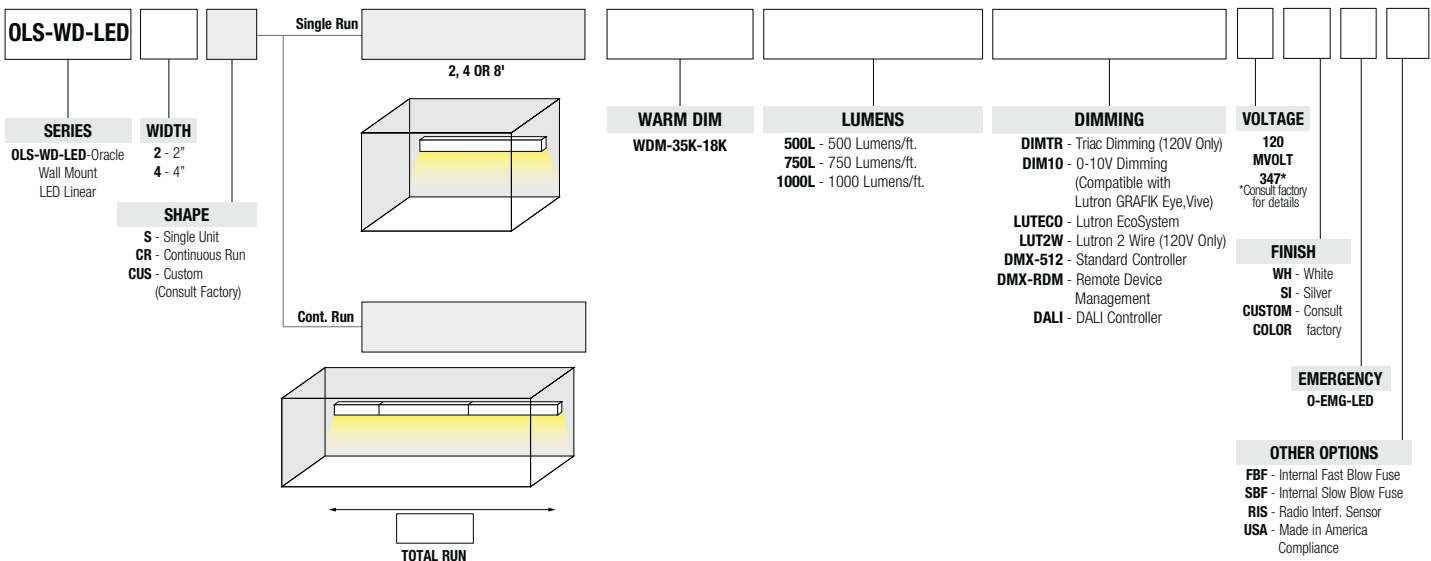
OLS-WD-LED

Single Run

2, 4 OR 8'

Cont. Run

TOTAL RUN

SERIES
OLS-WD-LED-Oracle Wall Mount LED Linear

WIDTH
2 - 2"
4 - 4"

SHAPE
S - Single Unit
CR - Continuous Run
CUS - Custom (Consult Factory)

WARM DIM
WDM-35K-18K

LUMENS
500L - 500 Lumens/ft.
750L - 750 Lumens/ft.
1000L - 1000 Lumens/ft.

DIMMING
DIMTR - Triac Dimming (120V Only)
DIM10 - 0-10V Dimming (Compatible with Lutron GRAFIK Eye,Vive)
LUTECO - Lutron EcoSystem
LUT2W - Lutron 2 Wire (120V Only)
DMX-512 - Standard Controller
DMX-RDM - Remote Device Management
DALI - DALI Controller

VOLTAGE
120
MVOLT
347*
*Consult factory for details

FINISH
WH - White
SI - Silver
CUSTOM COLOR - Consult factory

EMERGENCY
O-EMG-LED

OTHER OPTIONS
FBF - Internal Fast Blow Fuse
SBF - Internal Slow Blow Fuse
RIS - Radio Interf. Sensor
USA - Made in America Compliance